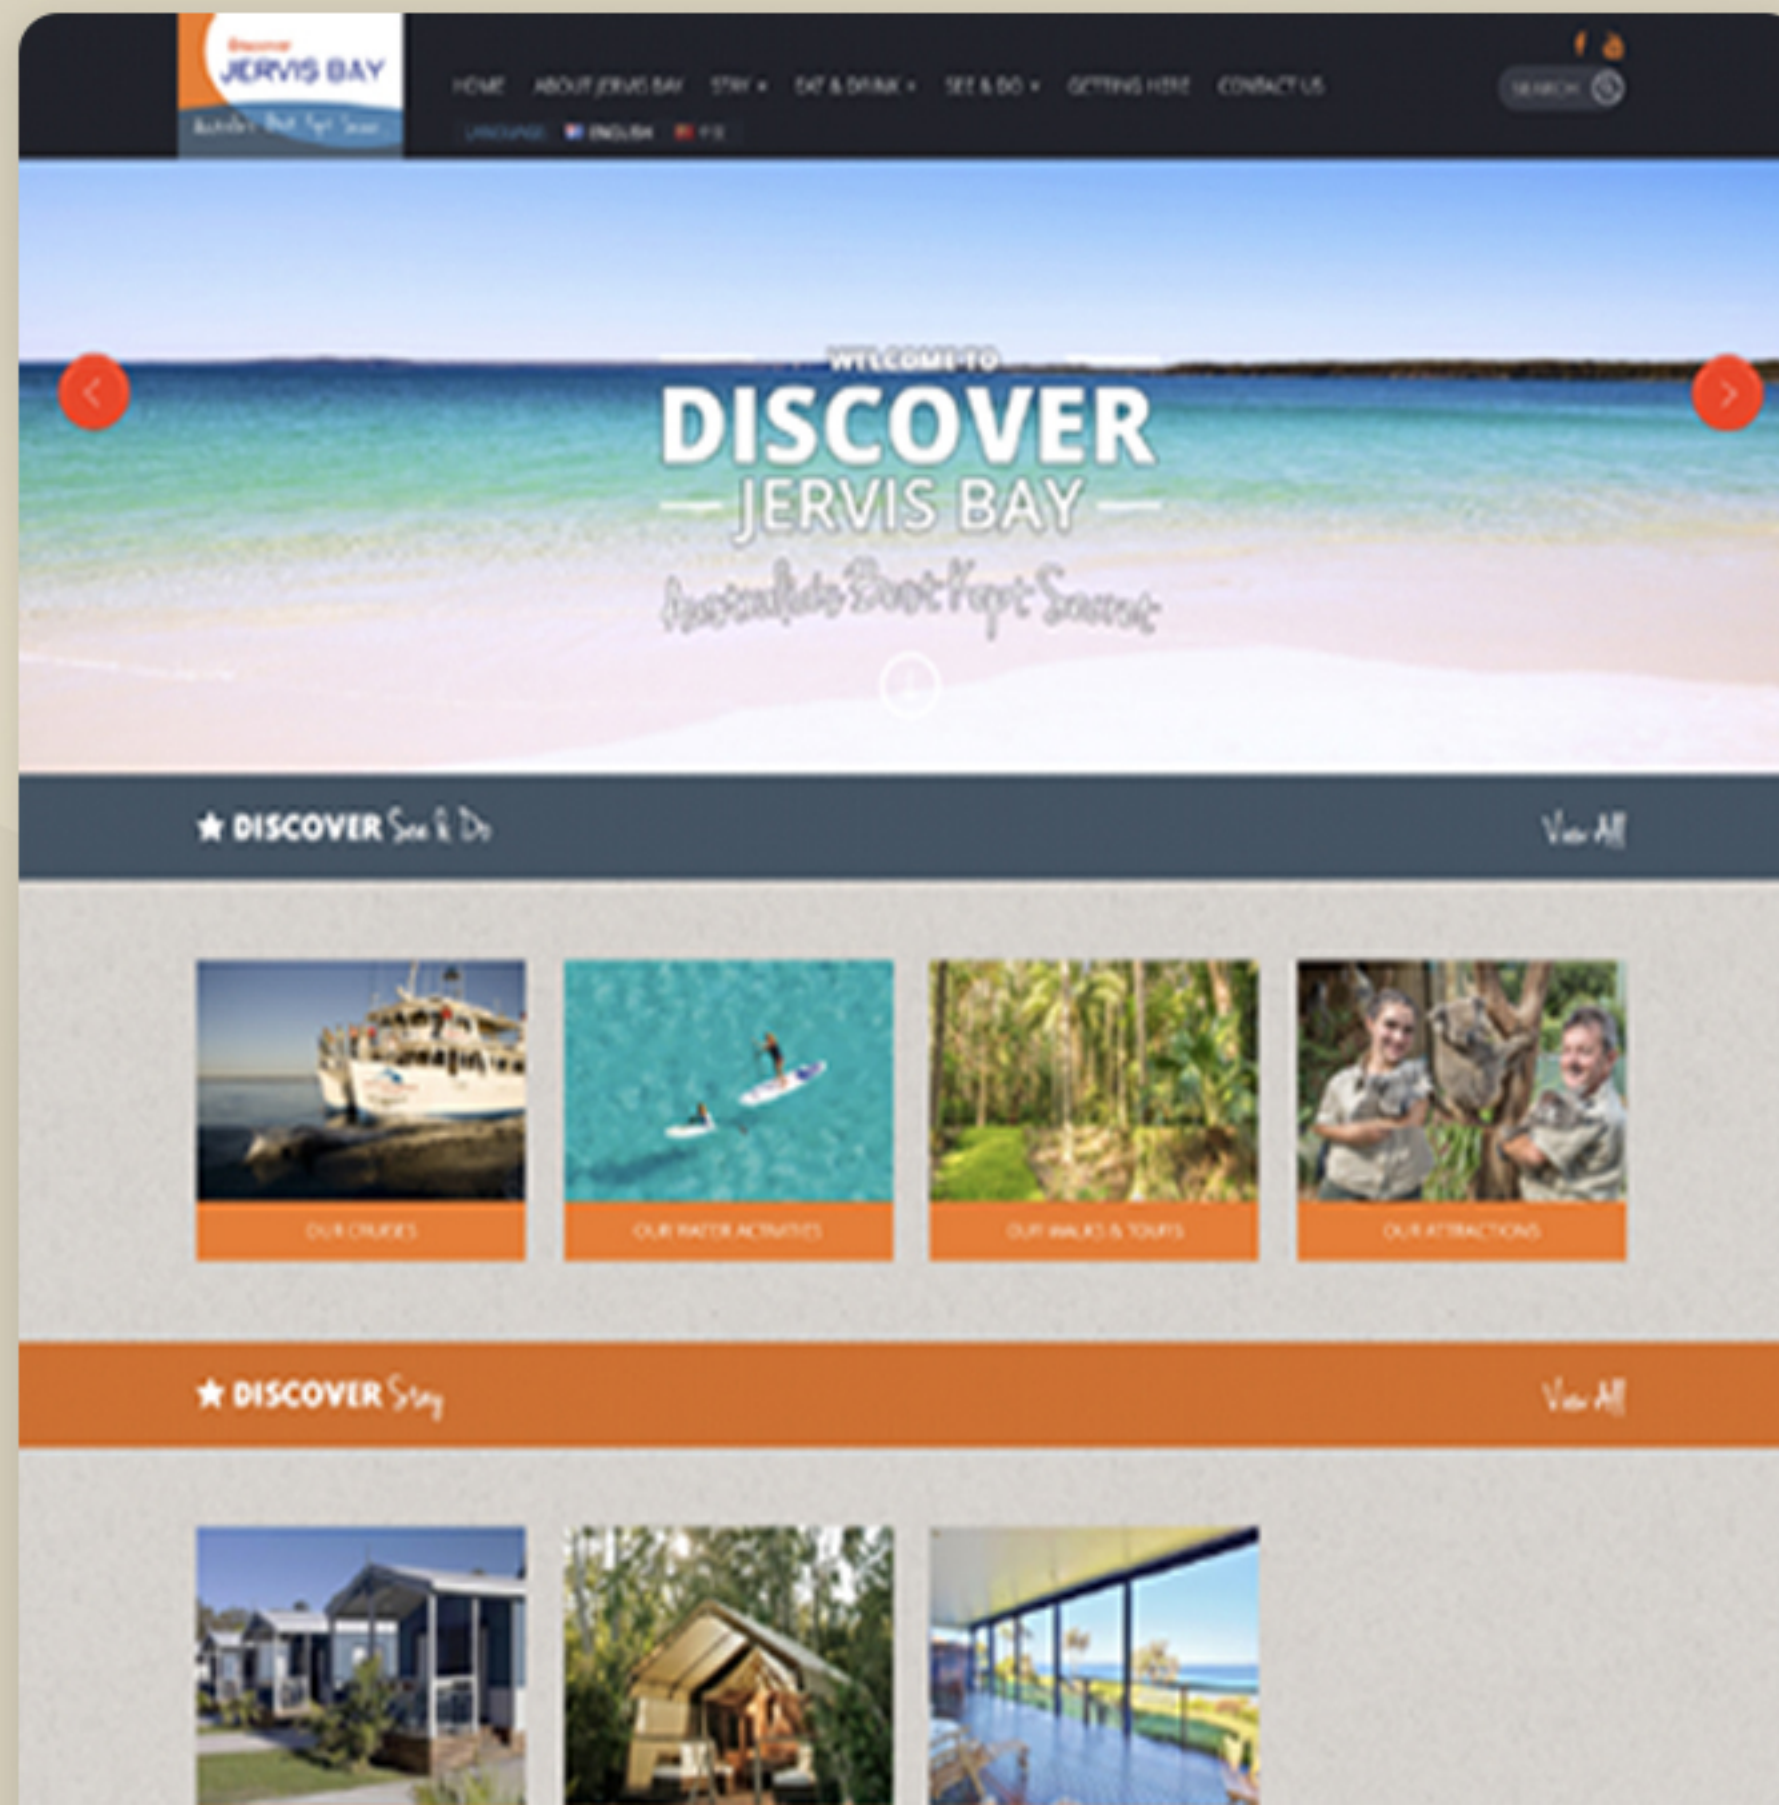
Discover
JERVIS BAY
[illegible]

HOME ABOUT JERVIS BAY STAY ▾ EAT & DRINK ▾ SEE & DO ▾ GETTING HERE CONTACT US

LANGUAGE ENGLISH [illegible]

SEARCH

WELCOME TO
DISCOVER
JERVIS BAY
Australia's Best Kept Secret

★ DISCOVER See & Do
View All

OUR CRUISES
OUR WATER ACTIVITIES
OUR WALKS & TOURS
OUR ATTRACTIONS

★ DISCOVER Stay
View All